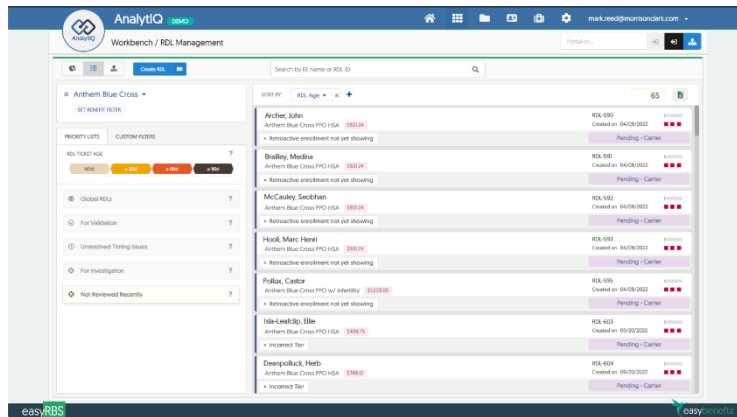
AnalytIQ DEMO

AnalytIQ

mark.reed@morrisonclark.com

Workbench / RDL Management

Portal-in...

Create RDL

Search by EE name or RDL ID

Anthem Blue Cross

SET BENEFIT FILTER

SORT BY: RDL Age

65

PRIORITY LISTS CUSTOM FILTERS

RDL TICKET AGE ?

NEW > 31d > 61d > 91d

Global RDLs ?

For Validation ?

Unresolved Timing Issues ?

For Investigation ?

Not Reviewed Recently ?

Archer, John
Anthem Blue Cross PPO HSA $631.24
Retroactive enrollment not yet showing
RDL-590
Created on 04/08/2022
Pending - Carrier

Bradley, Medina
Anthem Blue Cross PPO HSA $631.24
Retroactive enrollment not yet showing
RDL-591
Created on 04/08/2022
Pending - Carrier

McCauley, Seobhan
Anthem Blue Cross PPO HSA $631.24
Retroactive enrollment not yet showing
RDL-592
Created on 04/08/2022
Pending - Carrier

Hooli, Marc Henri
Anthem Blue Cross PPO HSA $631.19
Retroactive enrollment not yet showing
RDL-593
Created on 04/08/2022
Pending - Carrier

Pollax, Castor
Anthem Blue Cross PPO w/ Infertility $1,203.00
Retroactive enrollment not yet showing
RDL-595
Created on 04/08/2022
Pending - Carrier

Isla-Leafclip, Ellie
Anthem Blue Cross PPO HSA $498.76
Incorrect Tier
RDL-603
Created on 09/20/2022
Pending - Carrier

Deanpolluck, Herb
Anthem Blue Cross PPO HSA $748.12
Incorrect Tier
RDL-604
Created on 09/20/2022
Pending - Carrier

easyRBS

easybenefitz